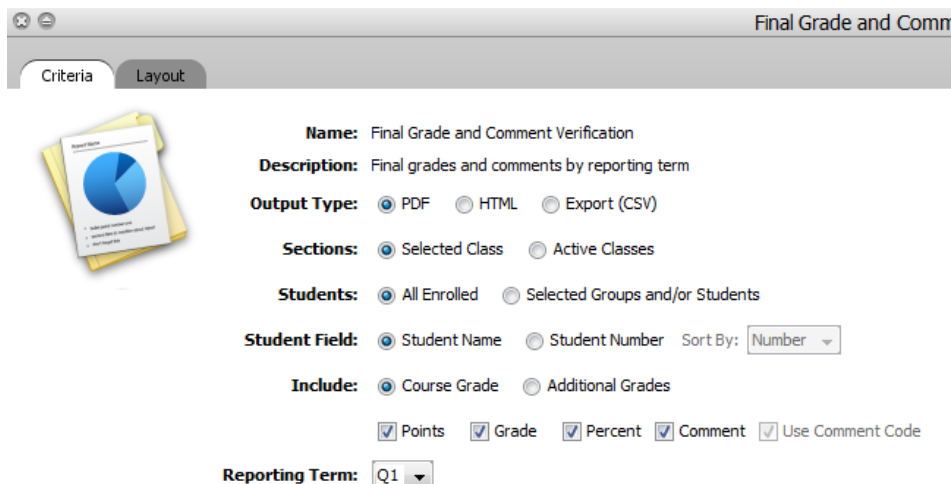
Final Grade and Comm

Criteria Layout

Report Name

Name: Final Grade and Comment Verification

Description: Final grades and comments by reporting term

Output Type: PDF HTML Export (CSV)

Sections: Selected Class Active Classes

Students: All Enrolled Selected Groups and/or Students

Student Field: Student Name Student Number Sort By: Number

Include: Course Grade Additional Grades

Points Grade Percent Comment Use Comment Code

Reporting Term: Q1